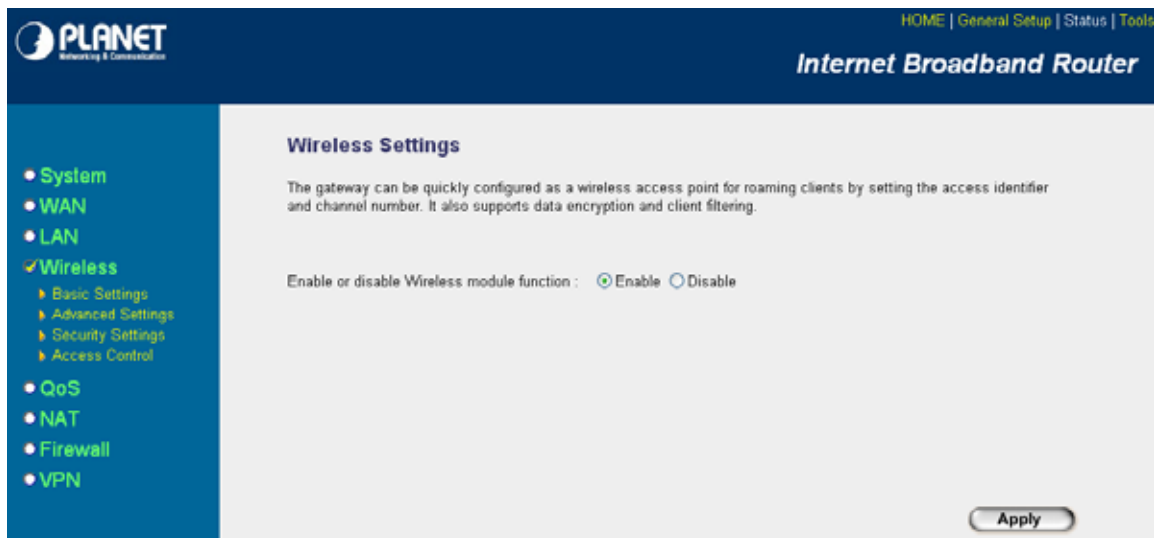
PLANET
Networking & Communication

HOME | General Setup | Status | Tools

Internet Broadband Router

System
WAN
LAN
Wireless
Basic Settings
Advanced Settings
Security Settings
Access Control
QoS
NAT
Firewall
VPN

Wireless Settings

The gateway can be quickly configured as a wireless access point for roaming clients by setting the access identifier and channel number. It also supports data encryption and client filtering.

Enable or disable Wireless module function : Enable Disable

Apply